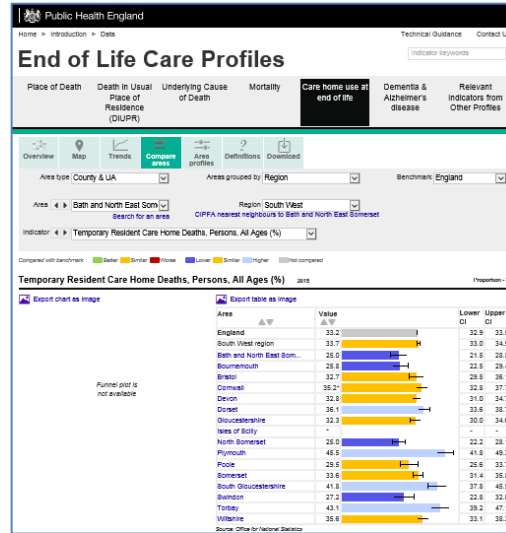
Public Health England

Home > Introduction > Data

Technical Guidance Contact U

Indicator keywords

End of Life Care Profiles

Place of Death | Death in Usual Place of Residence (DiUPR) | Underlying Cause of Death | Mortality | Care home use at end of life | Dementia & Alzheimer's disease | Relevant Indicators from Other Profiles

Overview | Map | Trends | Compare areas | Area profiles | Definitions | Download

Area type County & UA

Areas grouped by Region

Benchmark England

Area Bath and North East Som

Region South West

Search for an area

CIPFA nearest neighbours to Bath and North East Somerset

Indicator Temporary Resident Care Home Deaths, Persons, All Ages (%)

Compared with benchmark Better Similar Worse Lower Similar Higher Not compared

Temporary Resident Care Home Deaths, Persons, All Ages (%) 2015

Proportion -

Export chart as image

Export table as image

Funnel plot is not available

| Area | Value | | Lower CI | Upper CI |
|---|---|---|---|---|
| England | 33.2 | | 32.9 | 33.5 |
| South West region | 33.7 | | 33.0 | 34.5 |
| Bath and North East Som... | 25.0 | | 21.5 | 28.8 |
| Bournemouth | 25.8 | | 22.5 | 29.4 |
| Bristol | 32.7 | | 29.5 | 36.1 |
| Cornwall | 35.2* | | 32.8 | 37.7 |
| Devon | 32.8 | | 31.0 | 34.7 |
| Dorset | 36.1 | | 33.6 | 38.7 |
| Gloucestershire | 32.3 | | 30.0 | 34.6 |
| Isles of Scilly | * | | - | - |
| North Somerset | 25.0 | | 22.2 | 28.1 |
| Plymouth | 45.5 | | 41.8 | 49.3 |
| Poole | 29.5 | | 25.6 | 33.7 |
| Somerset | 33.6 | | 31.4 | 35.9 |
| South Gloucestershire | 41.8 | | 37.8 | 45.9 |
| Swindon | 27.2 | | 22.8 | 32.0 |
| Torbay | 43.1 | | 39.2 | 47.1 |
| Wiltshire | 35.6 | | 33.1 | 38.2 |

Source: Office for National Statistics